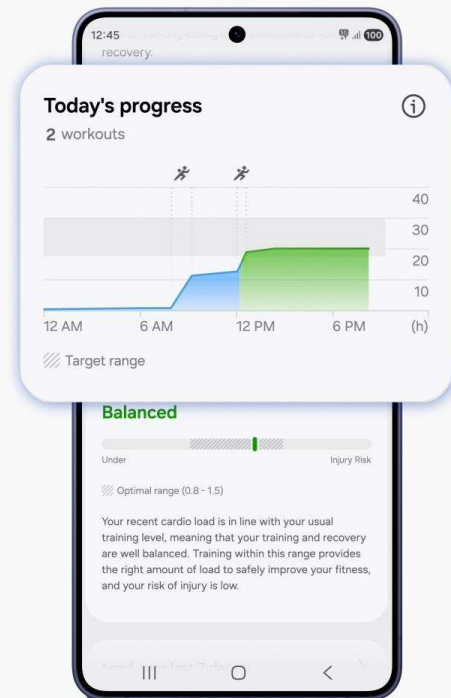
12:45

recovery.

Today's progress

2 workouts

40

30

20

10

12 AM

6 AM

12 PM

6 PM

(h)

Target range

Balanced

Under

Injury Risk

Optimal range (0.8 - 1.5)

Your recent cardio load is in line with your usual training level, meaning that your training and recovery are well balanced. Training within this range provides the right amount of load to safely improve your fitness, and your risk of injury is low.

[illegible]